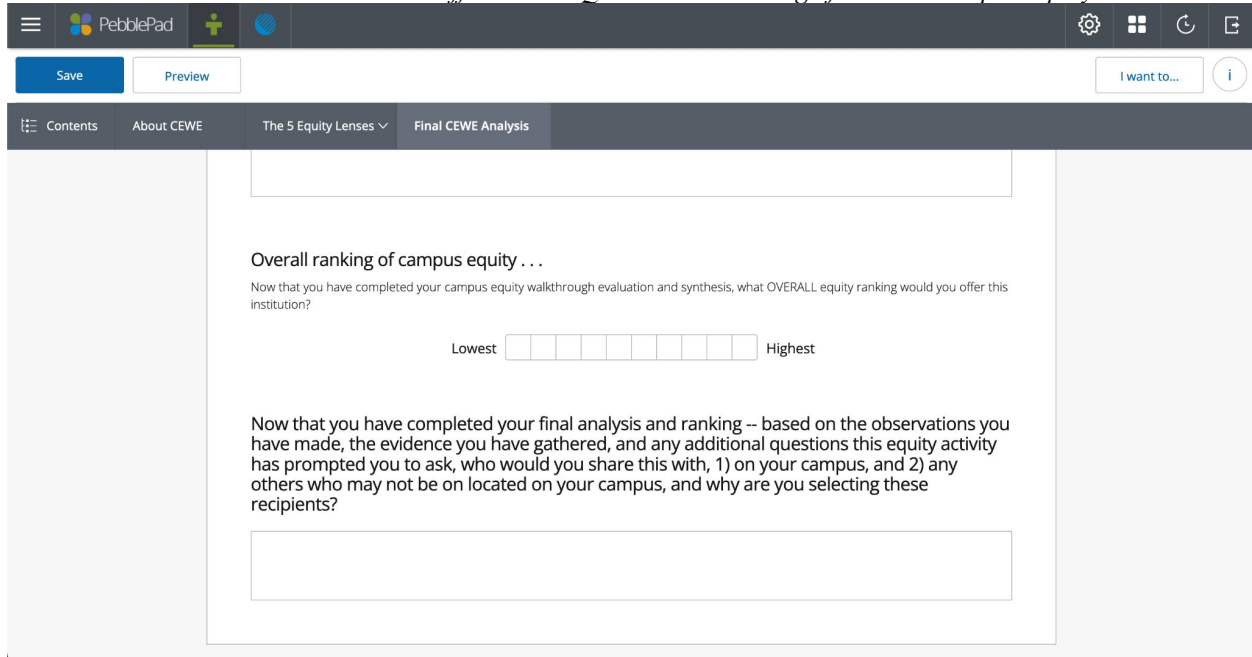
PebblePad

Save

Preview

I want to...

i

Contents

About CEWE

The 5 Equity Lenses

Final CEWE Analysis

Overall ranking of campus equity . . .

Now that you have completed your campus equity walkthrough evaluation and synthesis, what OVERALL equity ranking would you offer this institution?

Lowest

Highest

Now that you have completed your final analysis and ranking -- based on the observations you have made, the evidence you have gathered, and any additional questions this equity activity has prompted you to ask, who would you share this with, 1) on your campus, and 2) any others who may not be on located on your campus, and why are you selecting these recipients?